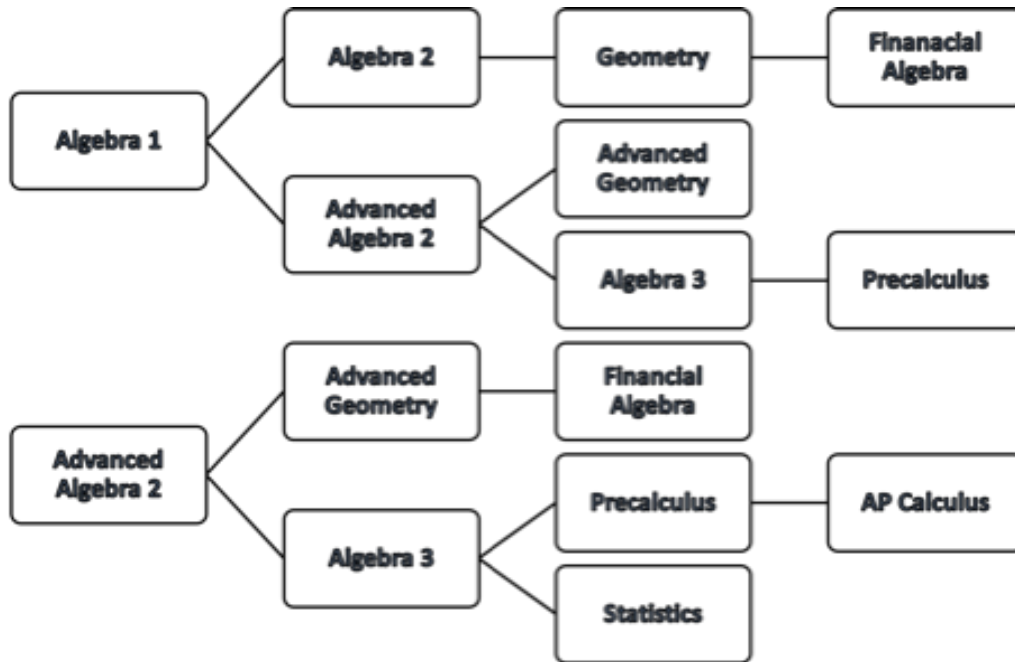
Algebra 1

Algebra 2

Geometry

Finanacial Algebra

Advanced Algebra 2

Advanced Geometry

Algebra 3

Precalculus

Advanced Algebra 2

Advanced Geometry

Financial Algebra

Algebra 3

Precalculus

AP Calculus

Statistics